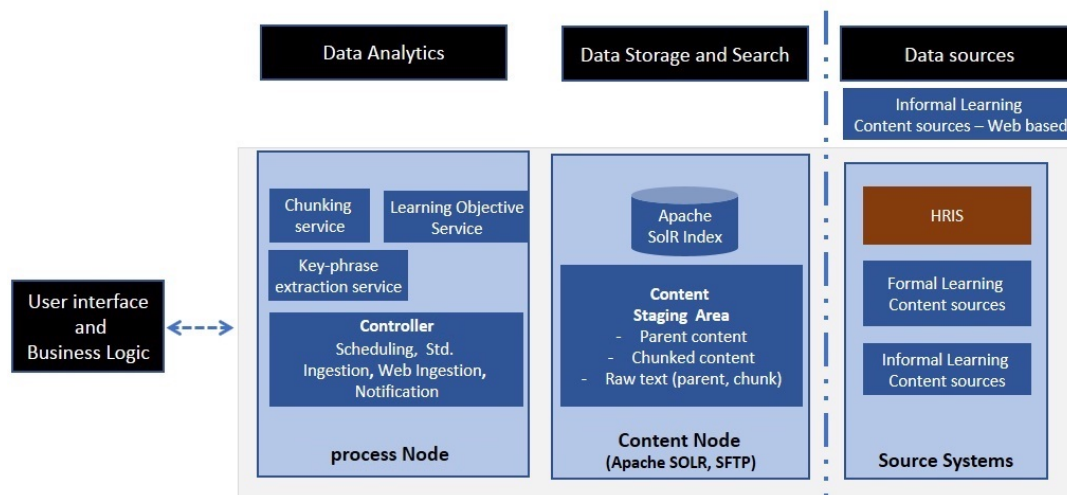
Data Analytics

Data Storage and Search

Data sources

Informal Learning Content sources – Web based

User interface and Business Logic

Chunking service

Learning Objective Service

Key-phrase extraction service

Controller
Scheduling, Std. Ingestion, Web Ingestion, Notification

process Node

Apache SolR Index

Content
Staging Area
- Parent content
- Chunked content
- Raw text (parent, chunk)

Content Node
(Apache SOLR, SFTP)

HRIS

Formal Learning Content sources

Informal Learning Content sources

Source Systems